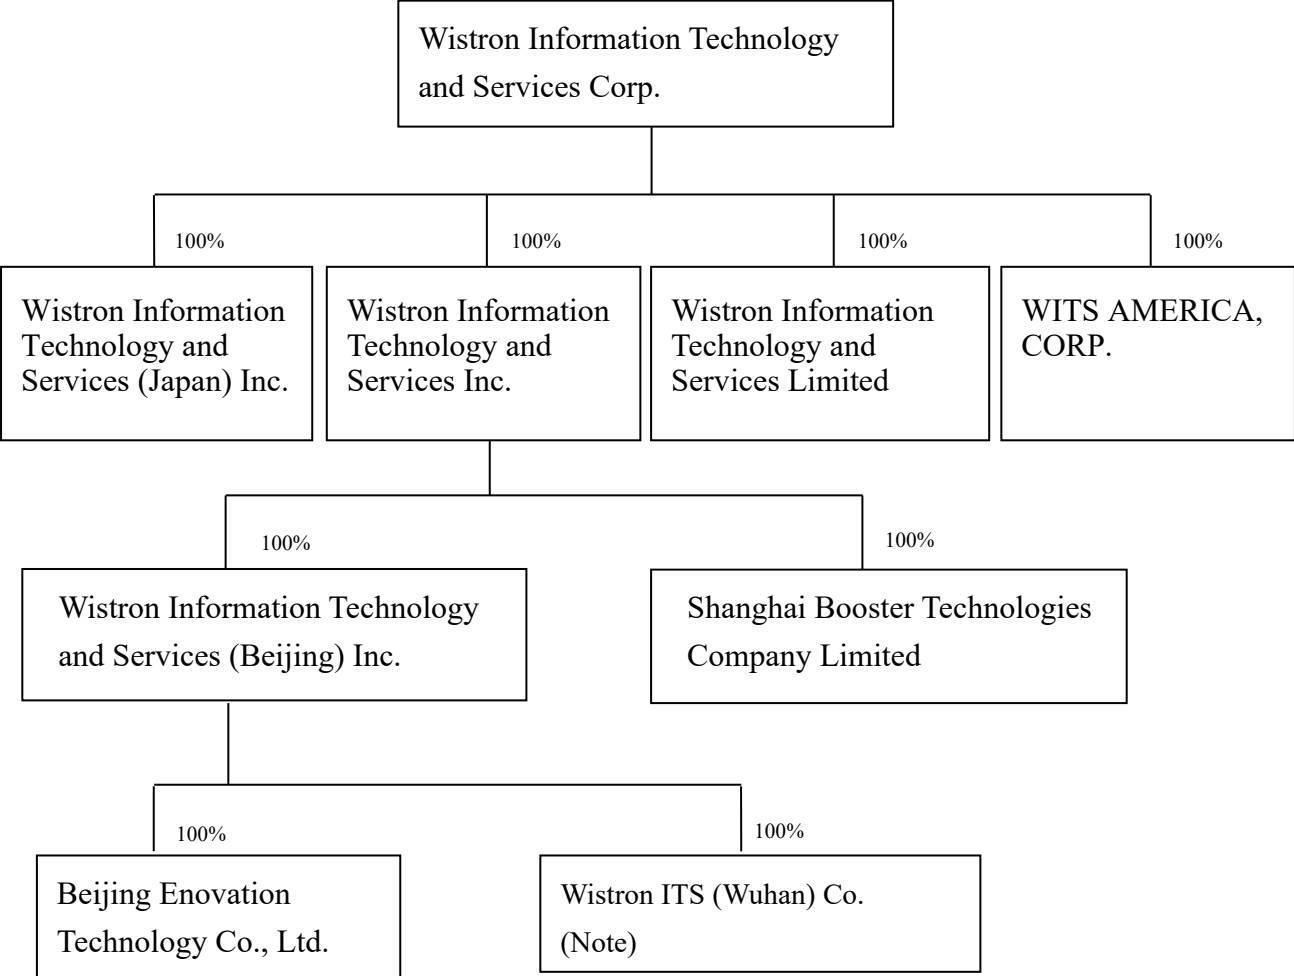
Wistron Information Technology and Services Corp.

100%

Wistron Information Technology and Services (Japan) Inc.

100%

Wistron Information Technology and Services Inc.

100%

Wistron Information Technology and Services Limited

100%

WITS AMERICA, CORP.

100%

Wistron Information Technology and Services (Beijing) Inc.

100%

Shanghai Booster Technologies Company Limited

100%

Beijing Enovation Technology Co., Ltd.

100%

Wistron ITS (Wuhan) Co. (Note)